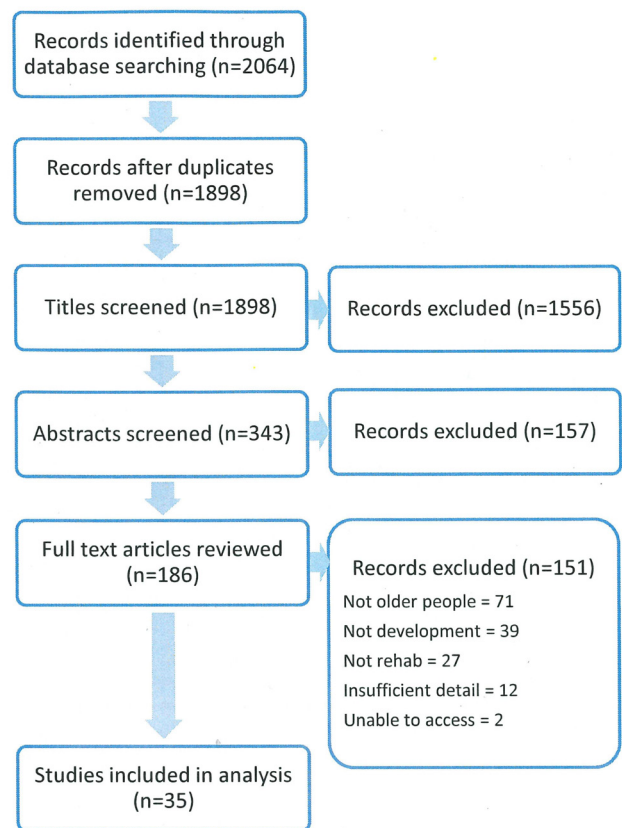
Records identified through database searching (n=2064)

Records after duplicates removed (n=1898)

Titles screened (n=1898)

Records excluded (n=1556)

Abstracts screened (n=343)

Records excluded (n=157)

Full text articles reviewed (n=186)

Records excluded (n=151)
Not older people = 71
Not development = 39
Not rehab = 27
Insufficient detail = 12
Unable to access = 2

Studies included in analysis (n=35)